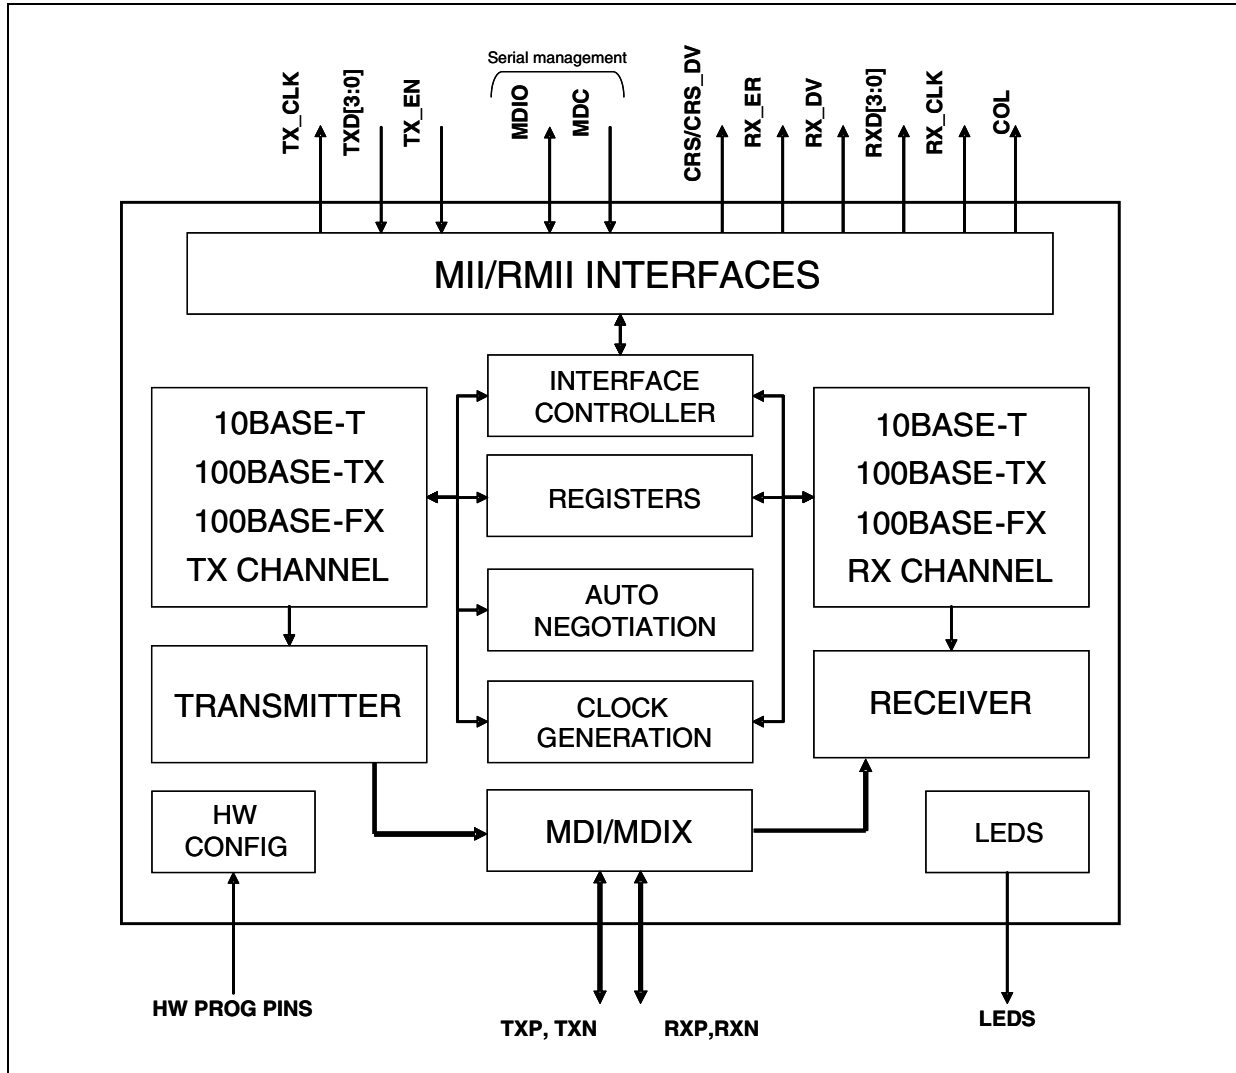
Serial management

TX_CLK
TXD[3:0]
TX_EN
MDIO
MDC
CRS/CRS_DV
RX_ER
RX_DV
RXD[3:0]
RX_CLK
COL

MII/RMII INTERFACES

INTERFACE CONTROLLER

10BASE-T
100BASE-TX
100BASE-FX
TX CHANNEL

REGISTERS

10BASE-T
100BASE-TX
100BASE-FX
RX CHANNEL

AUTO NEGOTIATION

TRANSMITTER

CLOCK GENERATION

RECEIVER

HW CONFIG

MDI/MDIX

LEDS

HW PROG PINS

TXP, TXN

RXP,RXN

LEDS